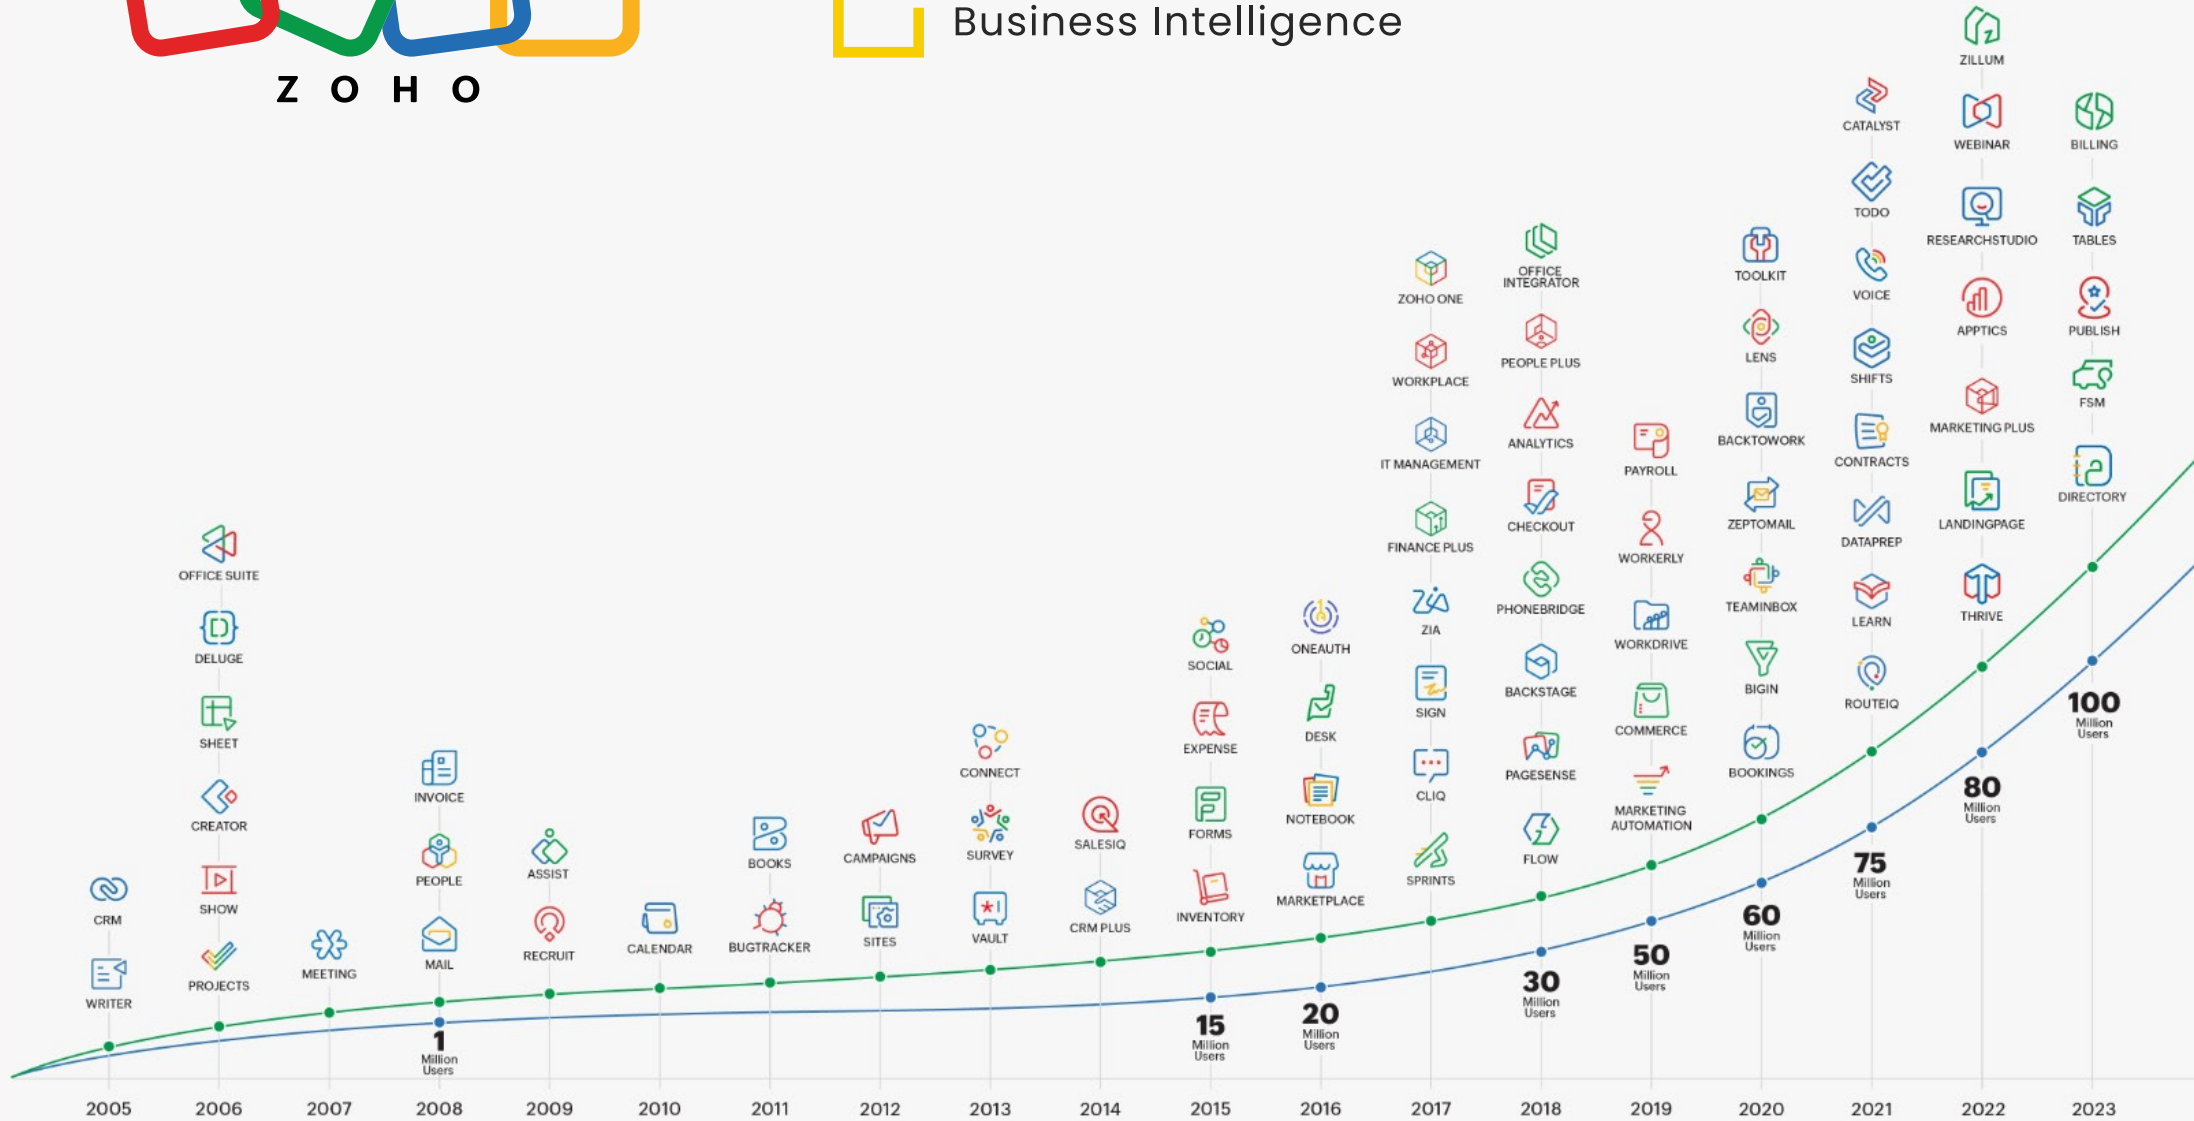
ZOHO

Business Intelligence

ZILLUM
CATALYST
WEBINAR
BILLING
TODO
RESEARCHSTUDIO
TABLES
TOOLKIT
VOICE
APPTICS
PUBLISH
OFFICE INTEGRATOR
ZOHO ONE
LENS
SHIFTS
MARKETING PLUS
FSM
PEOPLE PLUS
WORKPLACE
BACKTOWORK
CONTRACTS
LANDINGPAGE
DIRECTORY
ANALYTICS
IT MANAGEMENT
PAYROLL
ZEPTOMAIL
DATAPREP
THRIVE
CHECKOUT
WORKERLY
FINANCE PLUS
TEAMINBOX
LEARN
PHONEBRIDGE
ZIA
WORKDRIVE
BIGIN
ROUTEIQ
OFFICE SUITE
SOCIAL
ONEAUTH
BACKSTAGE
SIGN
COMMERCE
DELUGE
DESK
EXPENSE
BOOKINGS
PAGESENSE
CLIQ
SHEET
CONNECT
MARKETING AUTOMATION
INVOICE
NOTEBOOK
SALESIQ
FORMS
FLOW
CREATOR
SURVEY
SPRINTS
BOOKS
CAMPAIGNS
PEOPLE
ASSIST
MARKETPLACE
CRM PLUS
INVENTORY
CRM
SHOW
VAULT
SITES
BUGTRACKER
CALENDAR
RECRUIT
MAIL
MEETING
WRITER
PROJECTS

100 Million Users
80 Million Users
75 Million Users
60 Million Users
50 Million Users
30 Million Users
20 Million Users
15 Million Users
1 Million Users

2005 2006 2007 2008 2009 2010 2011 2012 2013 2014 2015 2016 2017 2018 2019 2020 2021 2022 2023